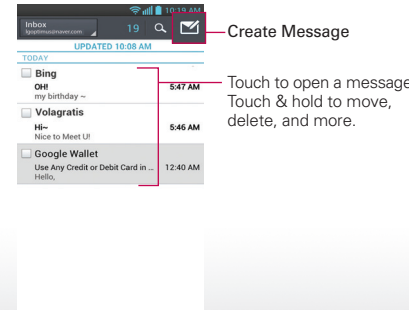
10:19 AM

Inbox
lgoptimusmover.com

19

UPDATED 10:08 AM

TODAY

Bing
OH!
my birthday ~
5:47 AM

Volagratis
Hi~
Nice to Meet U!
5:46 AM

Google Wallet
Use Any Credit or Debit Card in ...
Hello,
12:40 AM

Create Message

Touch to open a message. Touch & hold to move, delete, and more.